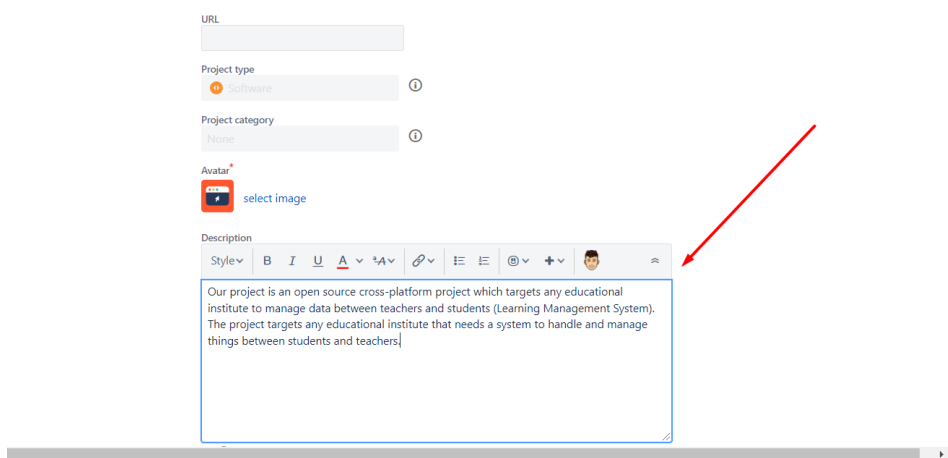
URL

Project type

Software

Project category

None

Avatar*

select image

Description

Style B I U A

Our project is an open source cross-platform project which targets any educational institute to manage data between teachers and students (Learning Management System). The project targets any educational institute that needs a system to handle and manage things between students and teachers.